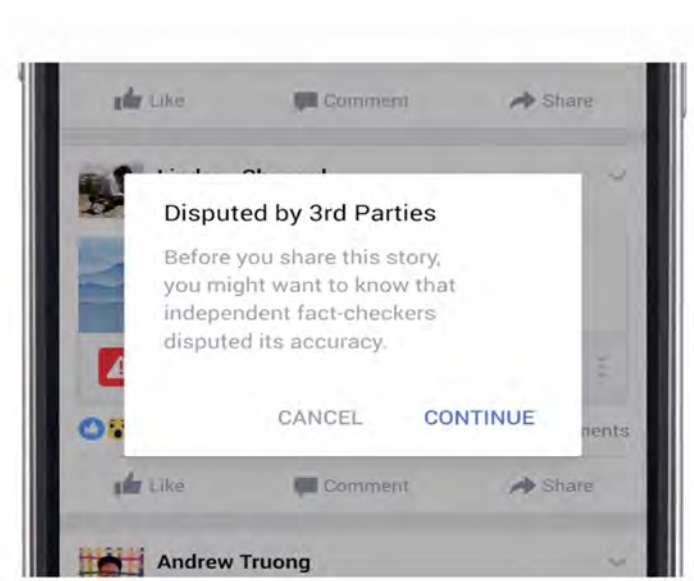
Like Comment Share

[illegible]

Disputed by 3rd Parties

Before you share this story, you might want to know that independent fact-checkers disputed its accuracy.

CANCEL CONTINUE

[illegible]nents

Like Comment Share

Andrew Truong